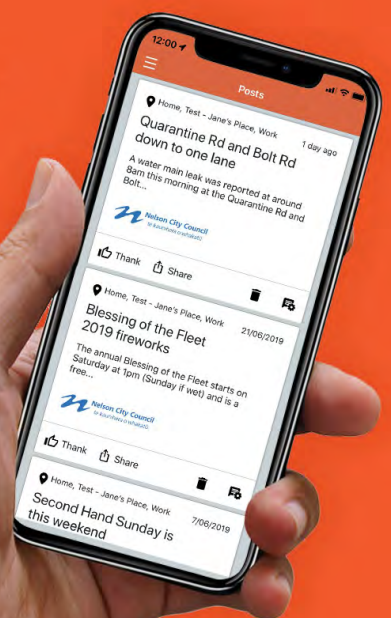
12:00

Posts

Home, Test - Jane's Place, Work
1 day ago

Quarantine Rd and Bolt Rd down to one lane

A water main leak was reported at around 8am this morning at the Quarantine Rd and Bolt...

Nelson City Council
te kaunihera o whakatū

Thank Share

Home, Test - Jane's Place, Work
21/06/2019

Blessing of the Fleet 2019 fireworks

The annual Blessing of the Fleet starts on Saturday at 1pm (Sunday if wet) and is a free...

Nelson City Council
te kaunihera o whakatū

Thank Share

Home, Test - Jane's Place, Work
7/06/2019

Second Hand Sunday is this weekend